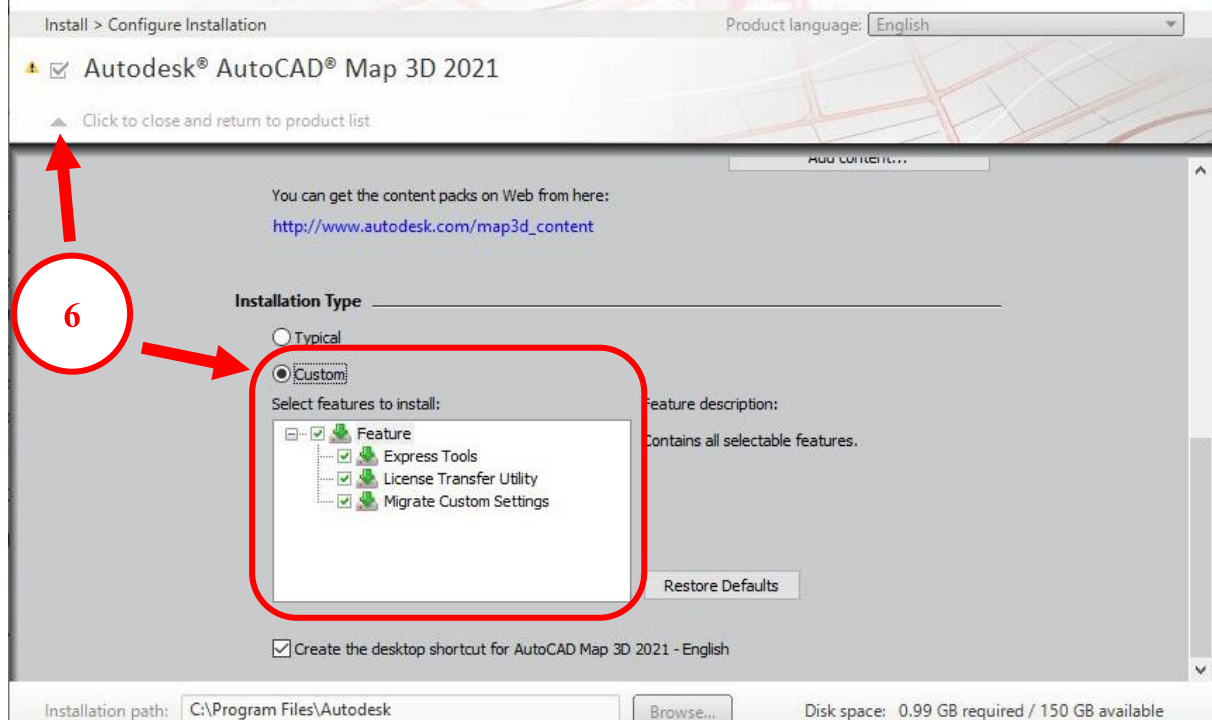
Install > Configure Installation

Product language: English

Autodesk® AutoCAD® Map 3D 2021

Click to close and return to product list

Add content...

You can get the content packs on Web from here:

http://www.autodesk.com/map3d_content

Installation Type

6

Typical

Custom

Select features to install:

Feature

Express Tools

License Transfer Utility

Migrate Custom Settings

Feature description:

Contains all selectable features.

Restore Defaults

Create the desktop shortcut for AutoCAD Map 3D 2021 - English

Installation path: C:\Program Files\Autodesk

Browse...

Disk space: 0.99 GB required / 150 GB available